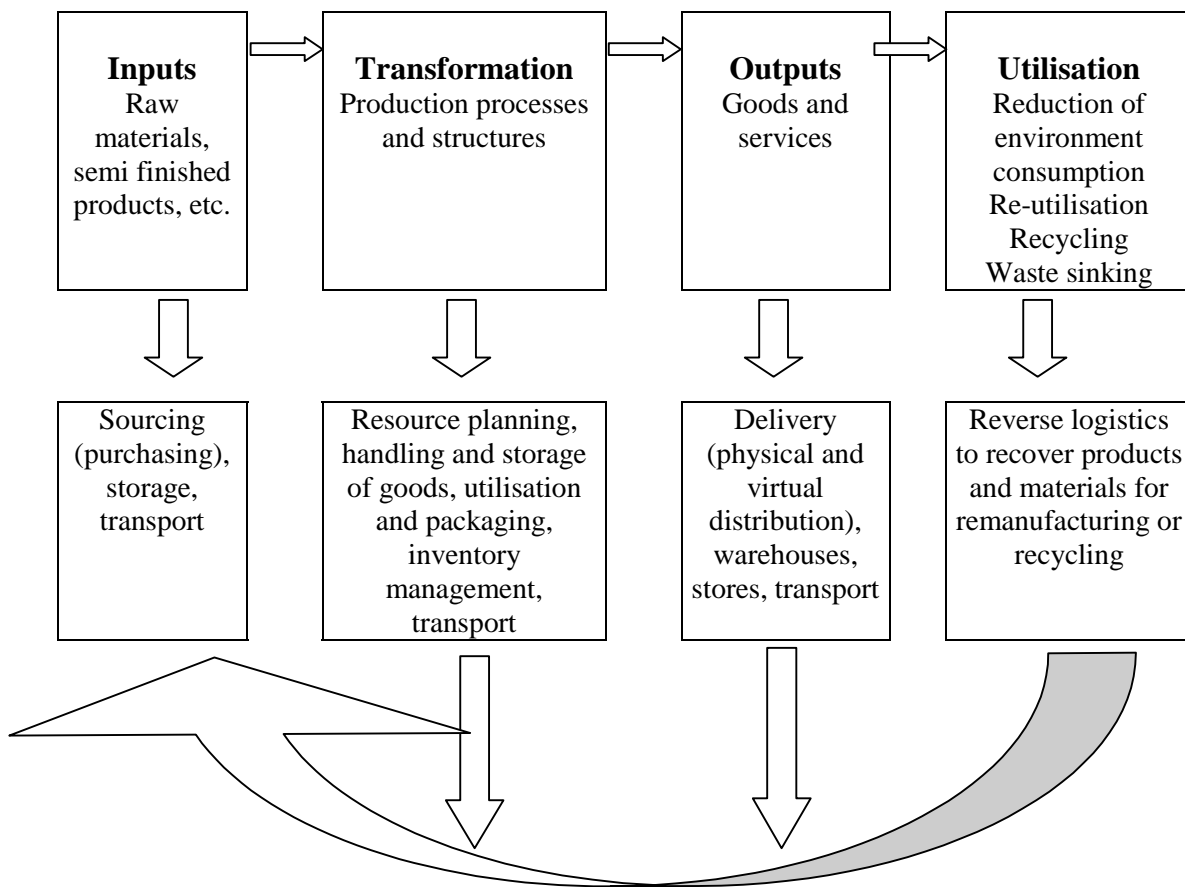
**Inputs**
Raw materials, semi finished products, etc.

**Transformation**
Production processes and structures

**Outputs**
Goods and services

**Utilisation**
Reduction of environment consumption
Re-utilisation
Recycling
Waste sinking

Sourcing (purchasing), storage, transport

Resource planning, handling and storage of goods, utilisation and packaging, inventory management, transport

Delivery (physical and virtual distribution), warehouses, stores, transport

Reverse logistics to recover products and materials for remanufacturing or recycling